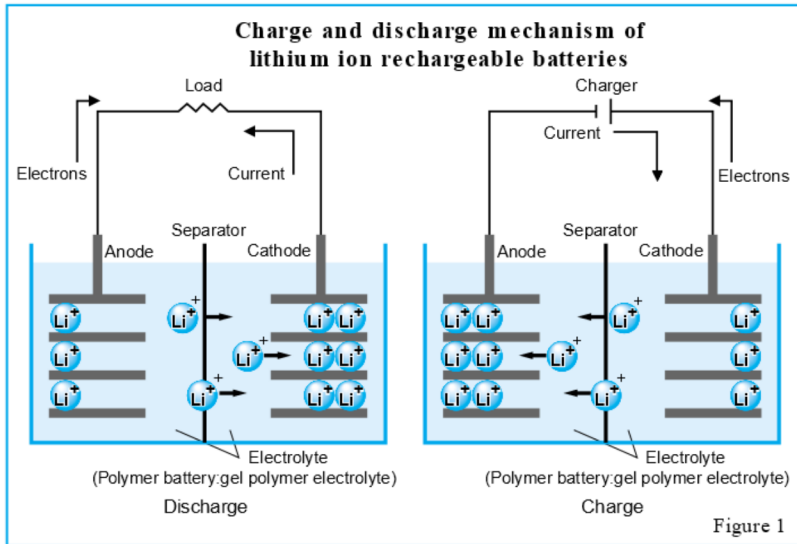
Charge and discharge mechanism of lithium ion rechargeable batteries

Load
Electrons
Current
Separator
Anode
Cathode
$Li^+$ $Li^+$ $Li^+$ $Li^+$ $Li^+$ $Li^+$ $Li^+$ $Li^+$ $Li^+$ $Li^+$ $Li^+$ $Li^+$
Electrolyte
(Polymer battery:gel polymer electrolyte)
Discharge

Charger
Current
Electrons
Separator
Anode
Cathode
$Li^+$ $Li^+$ $Li^+$ $Li^+$ $Li^+$ $Li^+$ $Li^+$ $Li^+$ $Li^+$ $Li^+$ $Li^+$ $Li^+$
Electrolyte
(Polymer battery:gel polymer electrolyte)
Charge

Figure 1